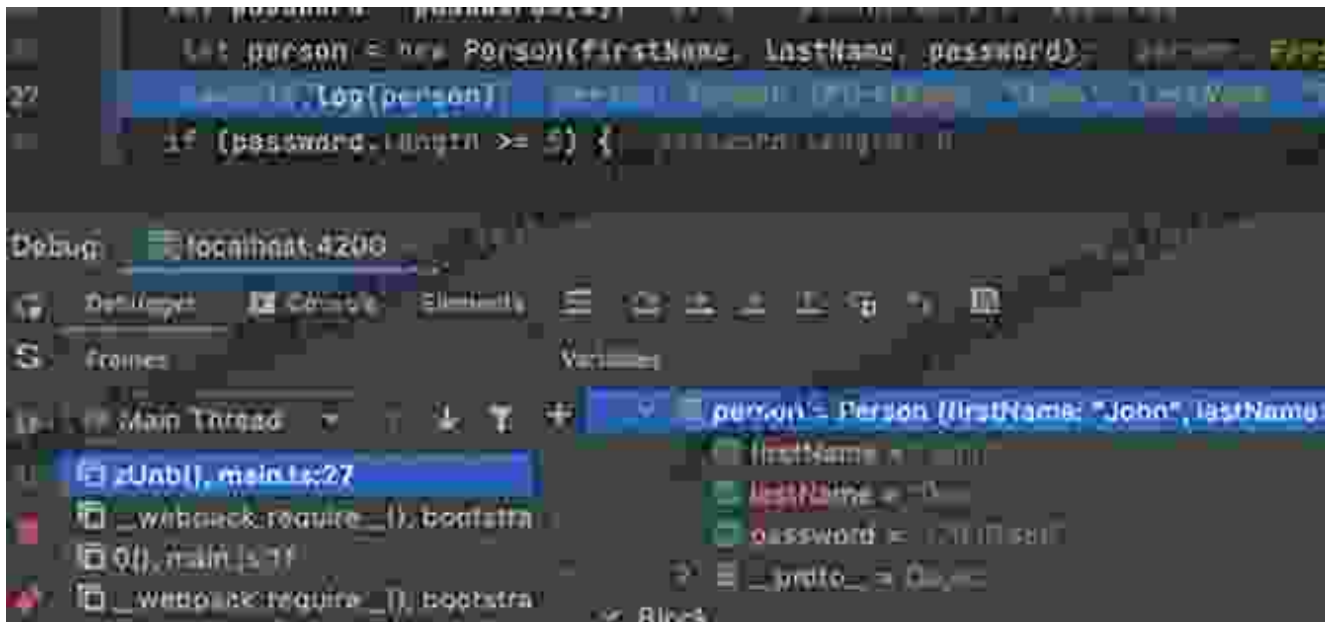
let person = new Person(firstName, lastName, password); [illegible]
22 console.log(person) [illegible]
if (password.length >= 5) { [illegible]

Debug: localhost:4200
Debugger Console Elements
Frames Variables
Main Thread
person = Person {firstName: "John", lastName:
zUnb(), main.ts:27
firstName = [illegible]
__webpack_require__(), bootstra
lastName = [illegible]
0(), main.js:11
password = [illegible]
__webpack_require__(), bootstra
__proto__ = Object
Block